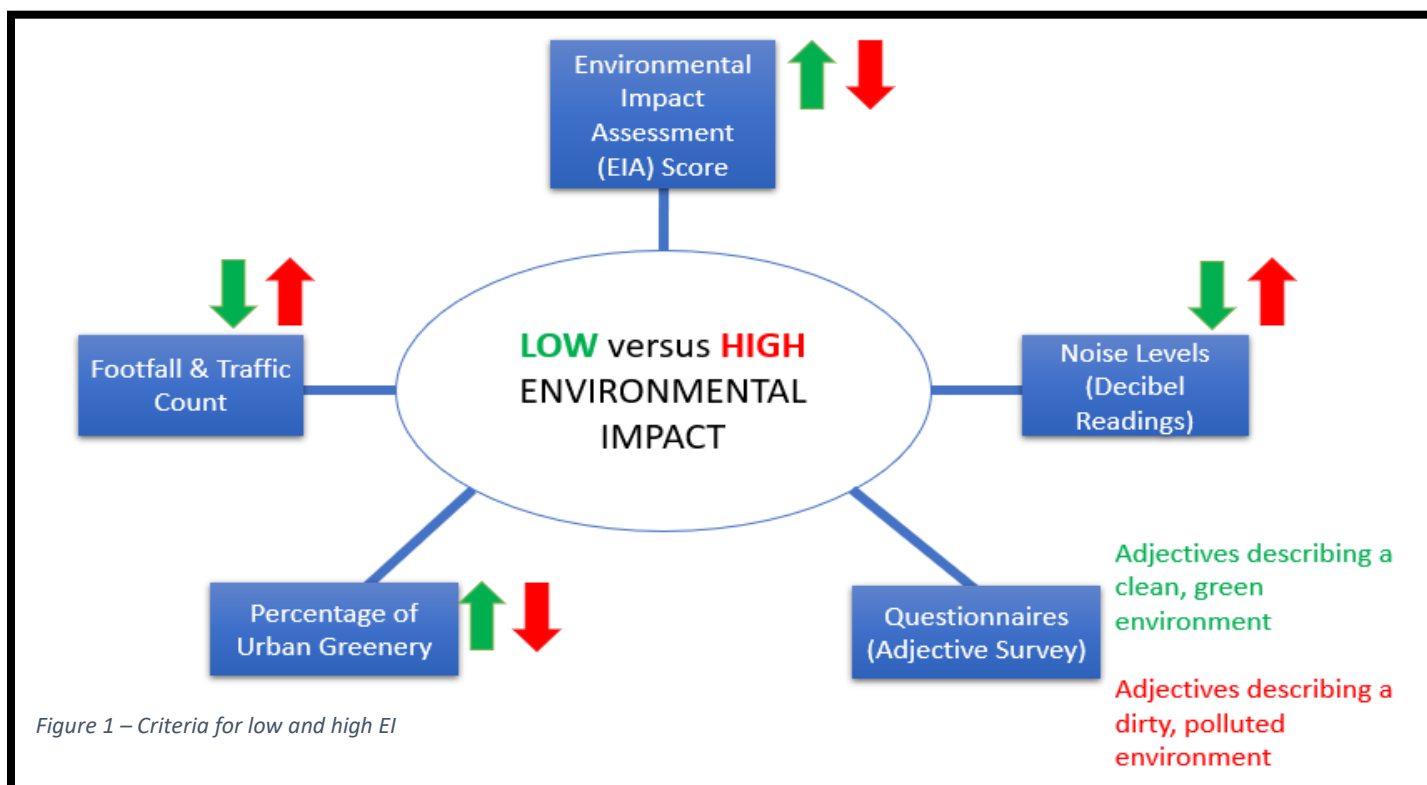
Environmental Impact Assessment (EIA) Score

Footfall & Traffic Count

LOW versus HIGH ENVIRONMENTAL IMPACT

Noise Levels (Decibel Readings)

Percentage of Urban Greenery

Questionnaires (Adjective Survey)

Adjectives describing a clean, green environment

Adjectives describing a dirty, polluted environment

Figure 1 – Criteria for low and high EI